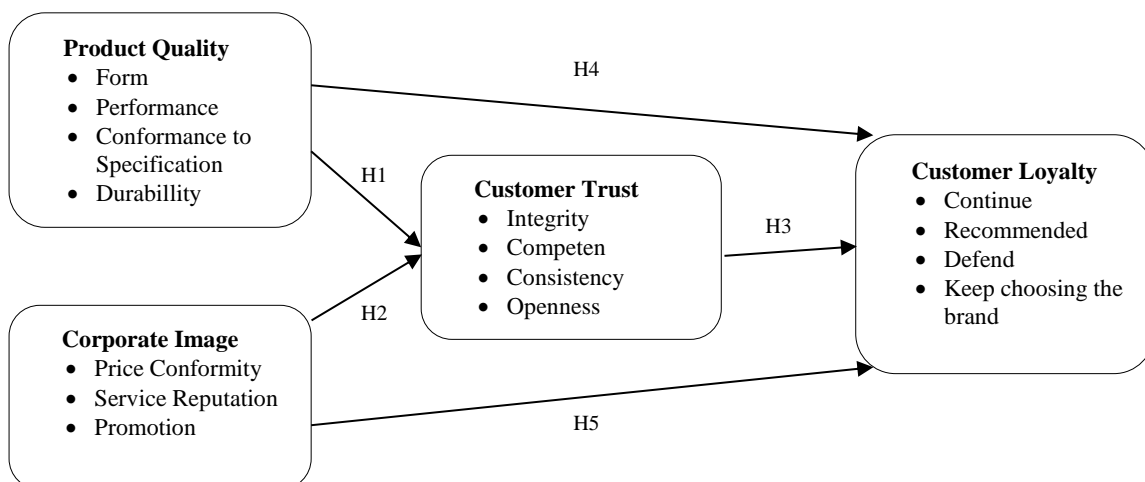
**Product Quality**
- Form
- Performance
- Conformance to Specification
- Durabillity

H4

H1

**Customer Trust**
- Integrity
- Competen
- Consistency
- Openness

H3

**Customer Loyalty**
- Continue
- Recommended
- Defend
- Keep choosing the brand

H2

**Corporate Image**
- Price Conformity
- Service Reputation
- Promotion

H5